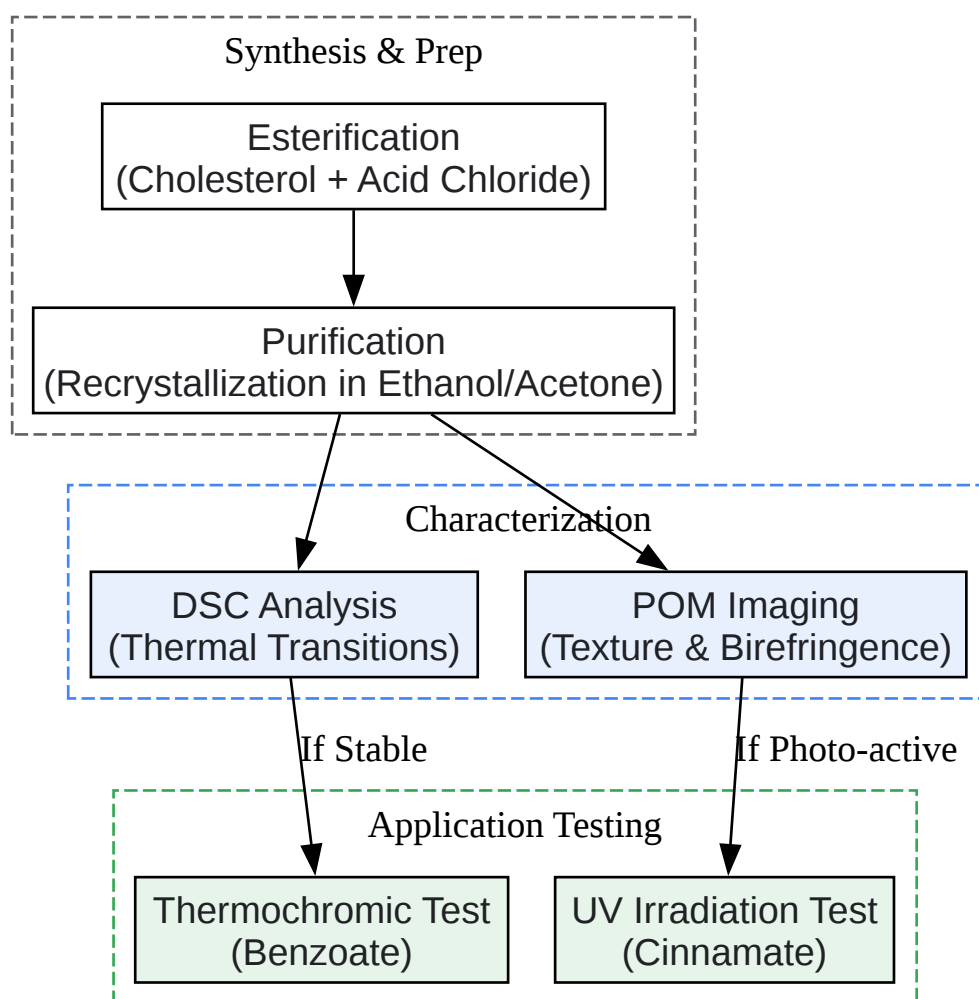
Synthesis & Prep

Esterification
(Cholesterol + Acid Chloride)

Purification
(Recrystallization in Ethanol/Acetone)

Characterization

DSC Analysis
(Thermal Transitions)

POM Imaging
(Texture & Birefringence)

If Stable

If Photo-active

Application Testing

Thermochromic Test
(Benzoate)

UV Irradiation Test
(Cinnamate)